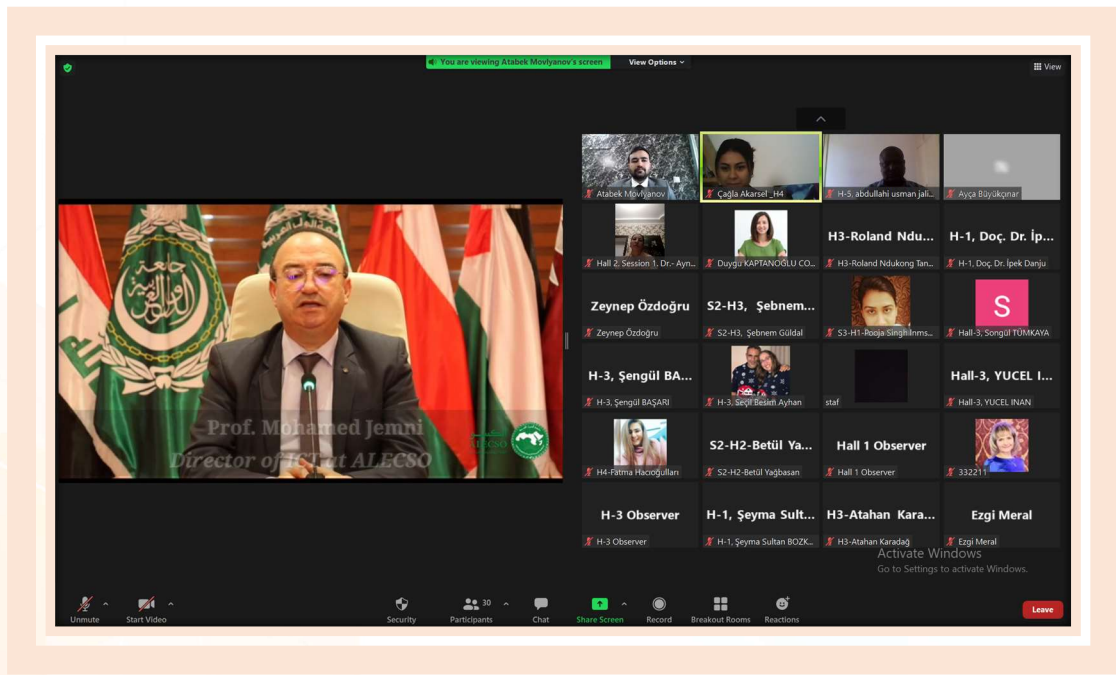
You are viewing Atabek Movlyanov's screen View Options

View

Prof. Mohamed Jemni
Director of ICT at ALECSO

ALECSO

Atabek Movlyanov

Çağla Akarsel _H4

H-5, abdullahi usman jali...

Ayça Büyükçınar

Hall 2, Session 1, Dr.- Ayn...

Duygu KAPTANOĞLU CO...

H3-Roland Ndu...
H3-Roland Ndukong Tan...

H-1, Doç. Dr. İp...
H-1, Doç. Dr. İpek Danju

Zeynep Özdoğru
Zeynep Özdoğru

S2-H3, Şebnem...
S2-H3, Şebnem Güldal

S3-H1-Pooja Singh-Inms...

S
Hall-3, Songül TÜMKAYA

H-3, Şengül BA...
H-3, Şengül BAŞARI

H-3, Seçil Besim Ayhan

staf

Hall-3, YUCEL I...
Hall-3, YUCEL INAN

H4-Fatma Hacıoğulları

S2-H2-Betül Ya...
S2-H2-Betül Yağbasan

Hall 1 Observer
Hall 1 Observer

332211

H-3 Observer
H-3 Observer

H-1, Şeyma Sult...
H-1, Şeyma Sultan BOZK...

H3-Atahan Kara...
H3-Atahan Karadağ

Ezgi Meral
Ezgi Meral

Activate Windows
Go to Settings to activate Windows.

Unmute Start Video Security 30 Participants Chat Share Screen Record Breakout Rooms Reactions Leave